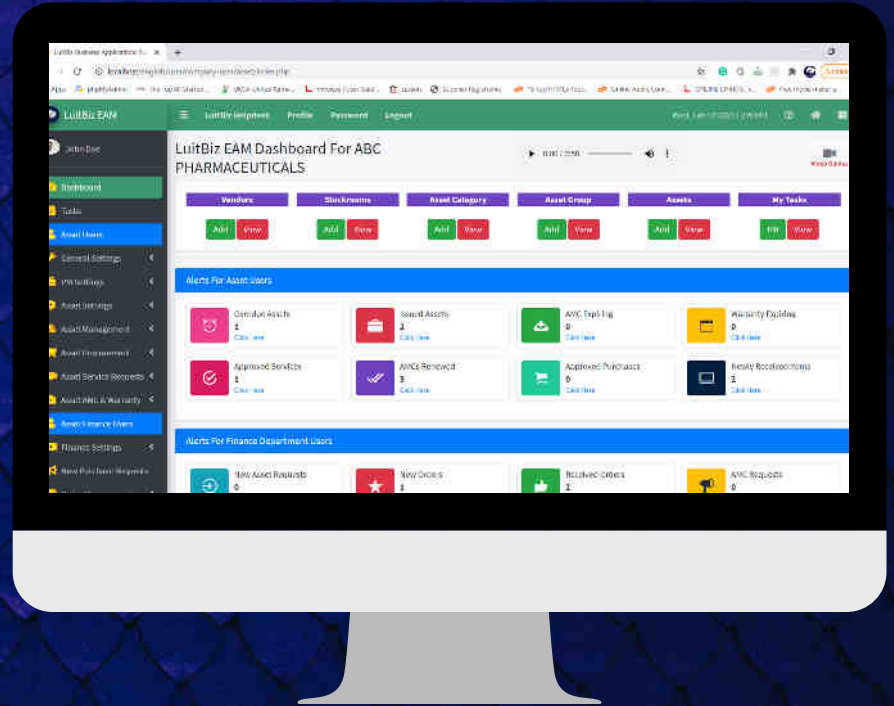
LuitBiz Business Application f... ×

localhost/luitbiz/company/dashboard.php

Apps

LuitBiz EAM

LuitBiz Helpdesk Profile Password Logout

John Doe

Dashboard
Tasks
Asset Users
General Settings
PM Settings
Asset Settings
Asset Management
Asset Procurement
Asset Service Requests
Asset AMC & Warranty
Asset Finance Users
Finance Settings
New Purchase Requests

LuitBiz EAM Dashboard For ABC PHARMACEUTICALS

0:00 / 2:20

| Vendors | Stockrooms | Asset Category | Asset Group | Assets | My Tasks |
|---|---|---|---|---|---|
| Add View | Add View | Add View | Add View | Add View | PM View |

Alerts For Asset Users

Overdue Assets 1 Click Here
Issued Assets 2 Click Here
AMC Expiring 0 Click Here
Warranty Expiring 0 Click Here
Approved Services 1 Click Here
AMCs Renewed 3 Click Here
Approved Purchases 0 Click Here
Newly Received Items 2 Click Here

Alerts For Finance Department Users

New Asset Requests 0
New Orders 1
Received Orders 2
AMC Requests 0